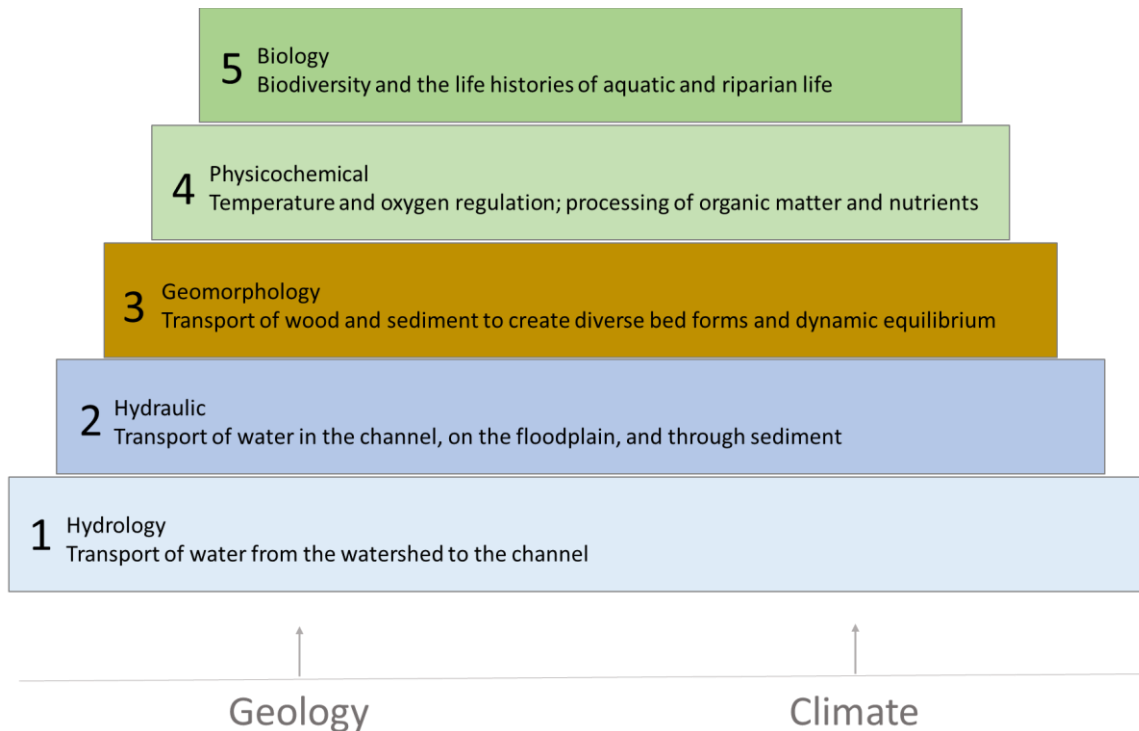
5 Biology
Biodiversity and the life histories of aquatic and riparian life

4 Physicochemical
Temperature and oxygen regulation; processing of organic matter and nutrients

3 Geomorphology
Transport of wood and sediment to create diverse bed forms and dynamic equilibrium

2 Hydraulic
Transport of water in the channel, on the floodplain, and through sediment

1 Hydrology
Transport of water from the watershed to the channel

Geology

Climate